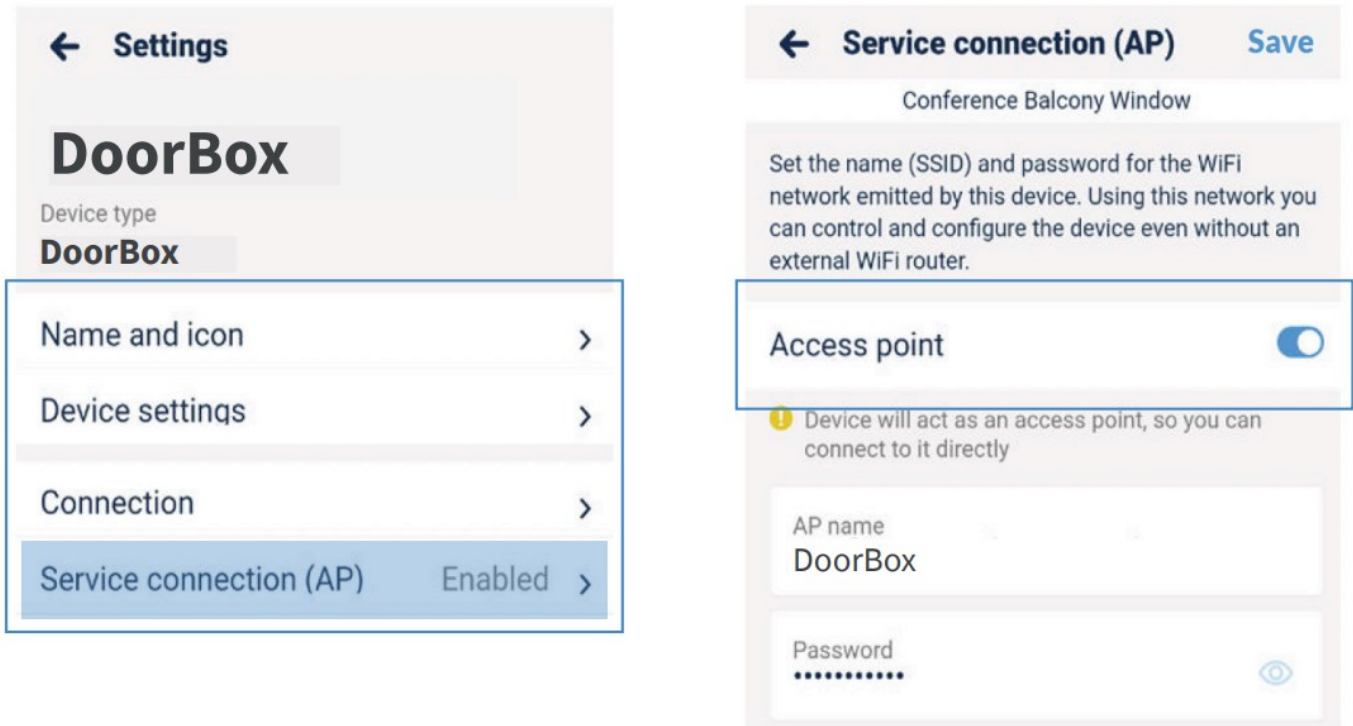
← Settings

DoorBox

Device type
DoorBox

Name and icon ›

Device settings ›

Connection ›

Service connection (AP) Enabled ›

← Service connection (AP) Save

Conference Balcony Window

Set the name (SSID) and password for the WiFi network emitted by this device. Using this network you can control and configure the device even without an external WiFi router.

Access point

Device will act as an access point, so you can connect to it directly

AP name
DoorBox

Password
•••••••••••